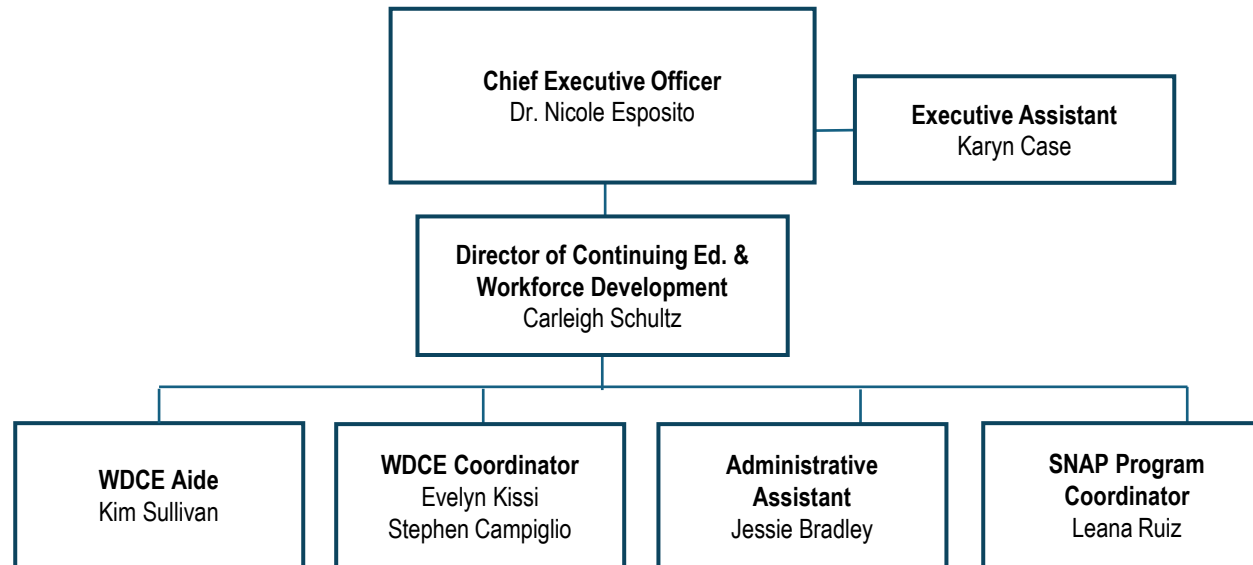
Chief Executive Officer
Dr. Nicole Esposito

Executive Assistant
Karyn Case

Director of Continuing Ed. & Workforce Development
Carleigh Schultz

WDCE Aide
Kim Sullivan

WDCE Coordinator
Evelyn Kissi
Stephen Campiglio

Administrative Assistant
Jessie Bradley

SNAP Program Coordinator
Leana Ruiz